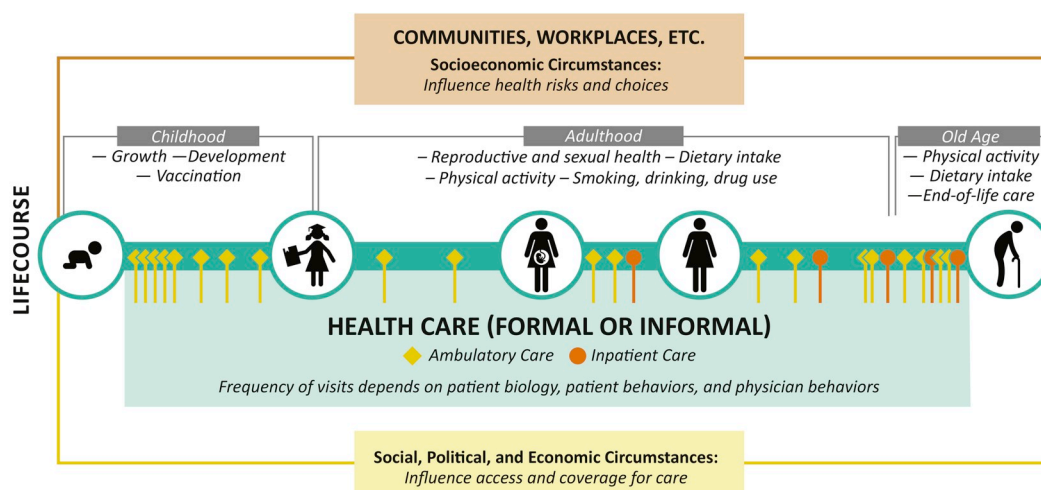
COMMUNITIES, WORKPLACES, ETC.

Socioeconomic Circumstances:
Influence health risks and choices

Childhood
— Growth —Development
— Vaccination

Adulthood
– Reproductive and sexual health – Dietary intake
– Physical activity – Smoking, drinking, drug use

Old Age
— Physical activity
— Dietary intake
—End-of-life care

LIFECOURSE

HEALTH CARE (FORMAL OR INFORMAL)
Ambulatory Care Inpatient Care
Frequency of visits depends on patient biology, patient behaviors, and physician behaviors

Social, Political, and Economic Circumstances:
Influence access and coverage for care